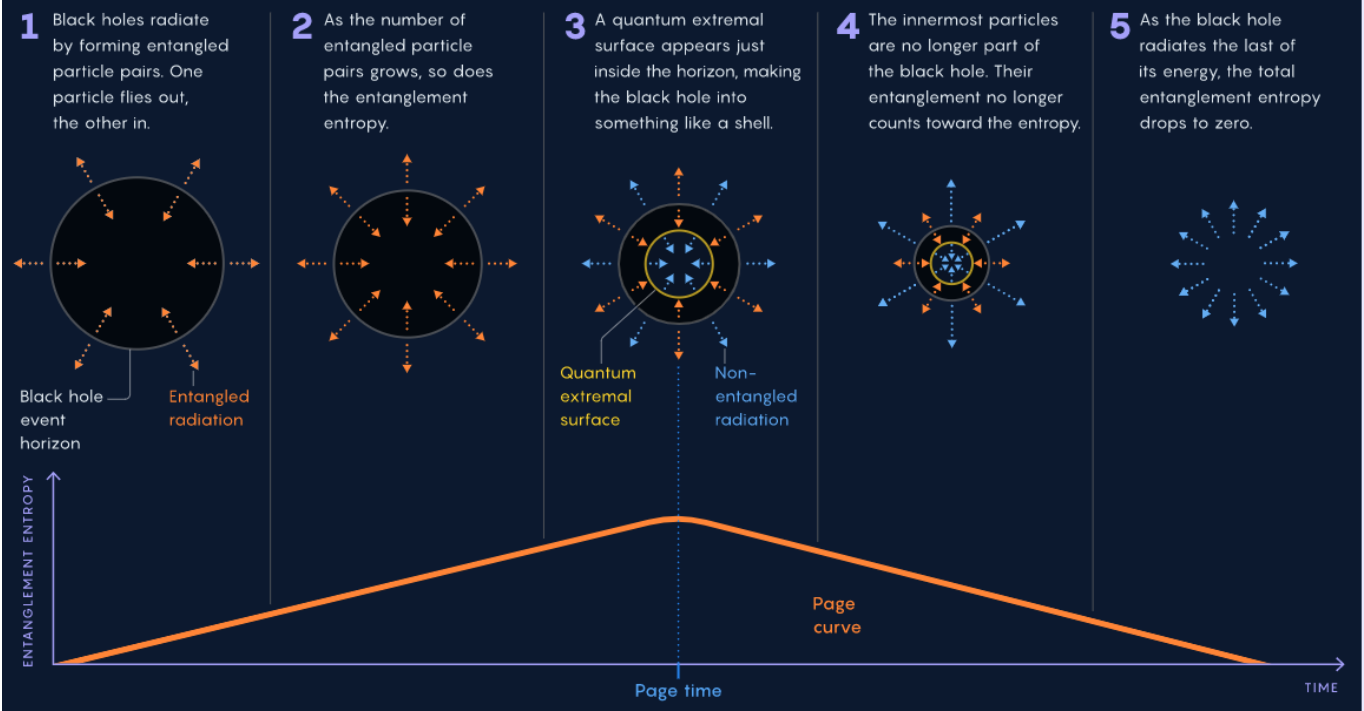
1 Black holes radiate by forming entangled particle pairs. One particle flies out, the other in.

2 As the number of entangled particle pairs grows, so does the entanglement entropy.

3 A quantum extremal surface appears just inside the horizon, making the black hole into something like a shell.

4 The innermost particles are no longer part of the black hole. Their entanglement no longer counts toward the entropy.

5 As the black hole radiates the last of its energy, the total entanglement entropy drops to zero.

Black hole event horizon

Entangled radiation

Quantum extremal surface

Non-entangled radiation

ENTANGLEMENT ENTROPY

Page curve

Page time

TIME